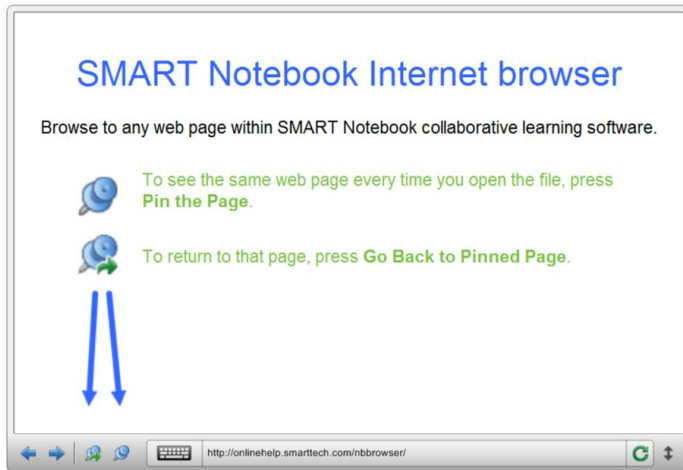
SMART Notebook Internet browser

Browse to any web page within SMART Notebook collaborative learning software.

To see the same web page every time you open the file, press **Pin the Page**.

To return to that page, press **Go Back to Pinned Page**.

http://onlinehelp.smarttech.com/nbbrowser/